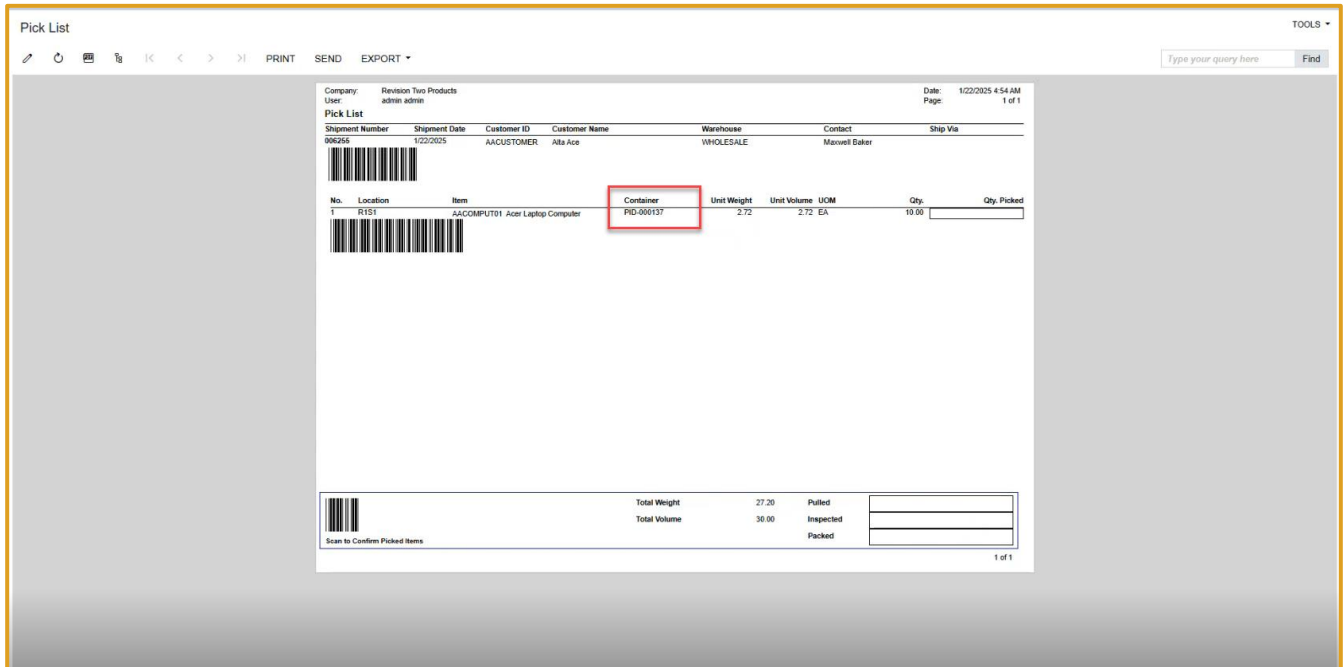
Pick List

TOOLS ▾

PRINT SEND EXPORT ▾

Type your query here Find

Company: Revision Two Products
User: admin admin

Date: 1/22/2025 4:54 AM
Page: 1 of 1

Pick List

| Shipment Number | Shipment Date | Customer ID | Customer Name | Warehouse | Contact | Ship Via |
|---|---|---|---|---|---|---|
| 006255 | 1/22/2025 | AACUSTOMER | Alta Ace | WHOLESALE | Maxwell Baker | |

| No. | Location | Item | Container | Unit Weight | Unit Volume | UOM | Qty. | Qty. Picked |
|---|---|---|---|---|---|---|---|---|
| 1 | R1S1 | AACOMPUT01 Acer Laptop Computer | PID-000137 | 2.72 | 2.72 | EA | 10.00 | |

Scan to Confirm Picked Items

Total Weight 27.20
Total Volume 30.00

Pulled
Inspected
Packed

1 of 1